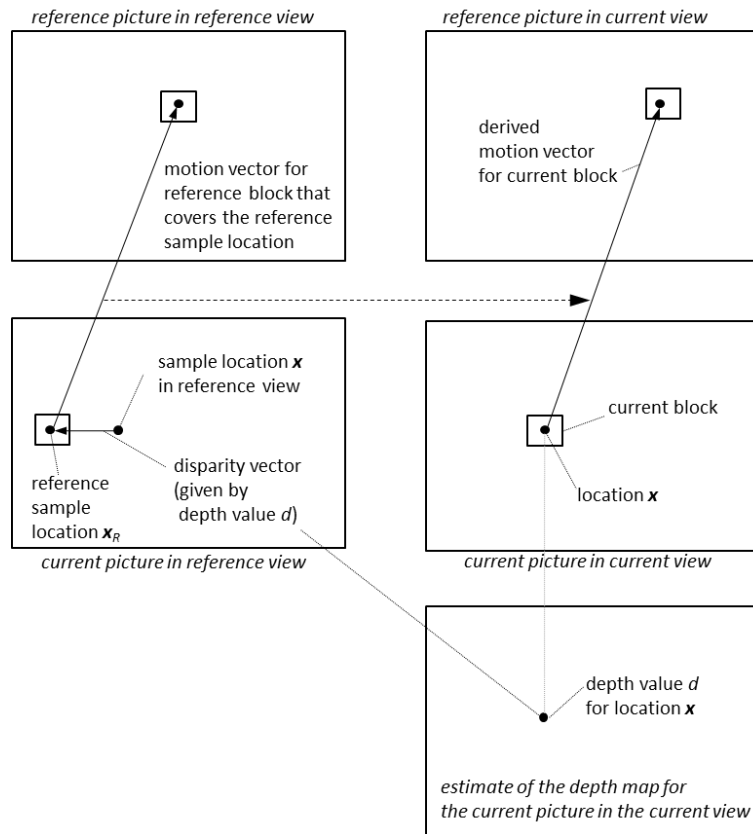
reference picture in reference view

reference picture in current view

motion vector for reference block that covers the reference sample location

derived motion vector for current block

sample location $\boldsymbol{x}$ in reference view

current block

reference sample location $\boldsymbol{x}_R$

disparity vector (given by depth value $d$)

location $\boldsymbol{x}$

current picture in reference view

current picture in current view

depth value $d$ for location $\boldsymbol{x}$

estimate of the depth map for the current picture in the current view